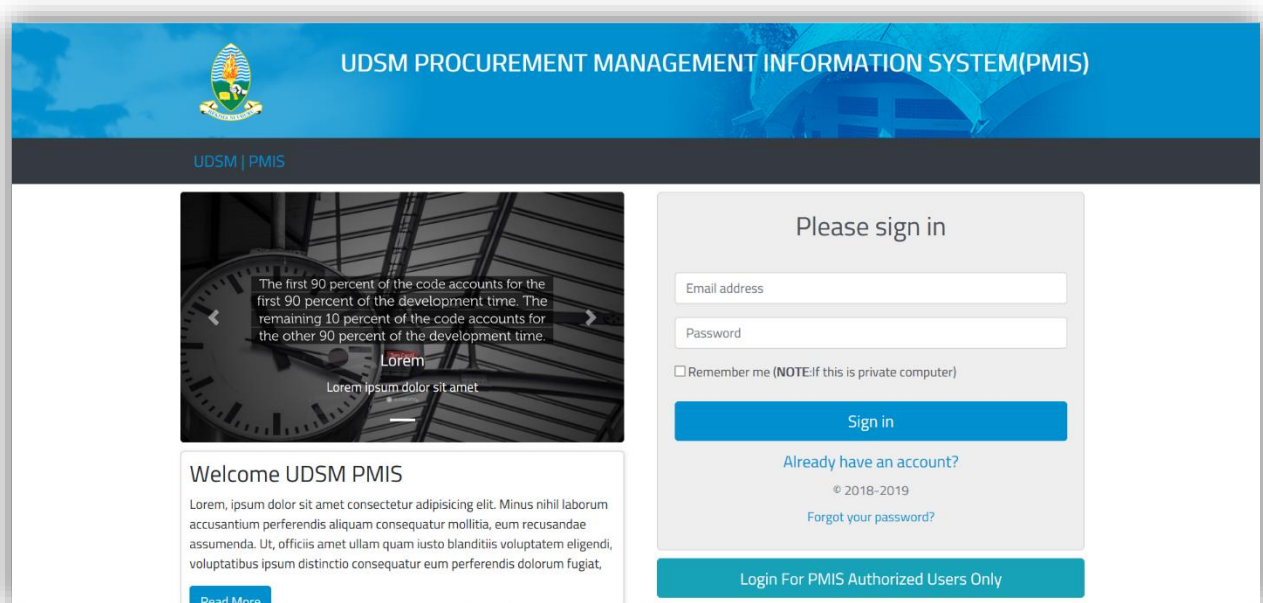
UDSM PROCUREMENT MANAGEMENT INFORMATION SYSTEM(PMIS)

UDSM | PMIS

The first 90 percent of the code accounts for the first 90 percent of the development time. The remaining 10 percent of the code accounts for the other 90 percent of the development time.

Lorem

Lorem ipsum dolor sit amet

Welcome UDSM PMIS

Lorem, ipsum dolor sit amet consectetur adipisicing elit. Minus nihil laborum accusantium perferendis aliquam consequatur mollitia, eum recusandae assumenda. Ut, officiis amet ullam quam iusto blanditiis voluptatem eligendi, voluptatibus ipsum distinctio consequatur eum perferendis dolorum fugiat,

Read More

Please sign in

Email address

Password

Remember me (**NOTE**:If this is private computer)

Sign in

Already have an account?

© 2018-2019

Forgot your password?

Login For PMIS Authorized Users Only